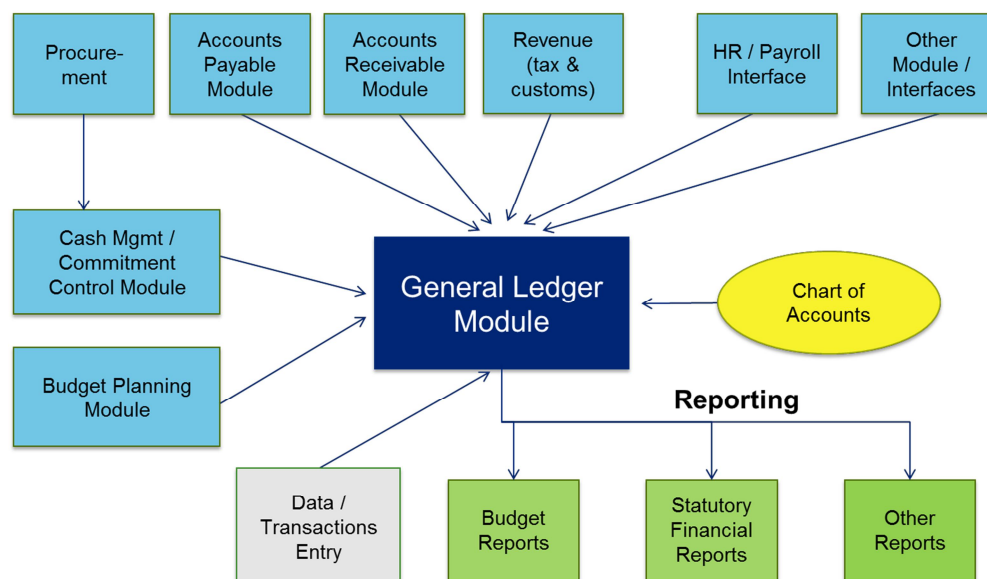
Procurement

Accounts Payable Module

Accounts Receivable Module

Revenue (tax & customs)

HR / Payroll Interface

Other Module / Interfaces

Cash Mgmt / Commitment Control Module

General Ledger Module

Chart of Accounts

Budget Planning Module

Reporting

Data / Transactions Entry

Budget Reports

Statutory Financial Reports

Other Reports